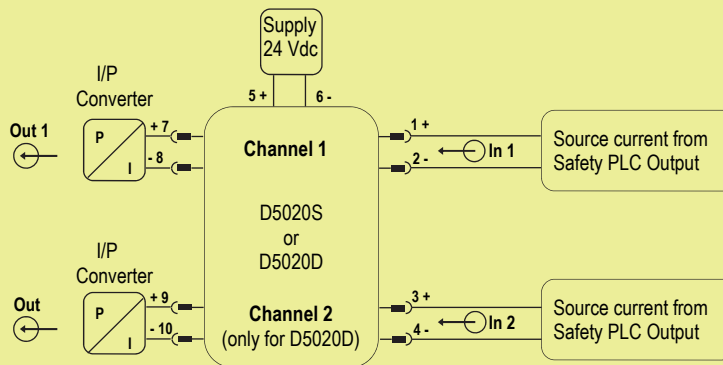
Supply
24 Vdc

5 +
6 -

I/P
Converter

Out 1

P
I

+ 7
- 8

Channel 1

1 +
2 -
In 1

Source current from
Safety PLC Output

D5020S
or
D5020D

I/P
Converter

Out

P
I

+ 9
- 10

Channel 2
(only for D5020D)

3 +
4 -
In 2

Source current from
Safety PLC Output